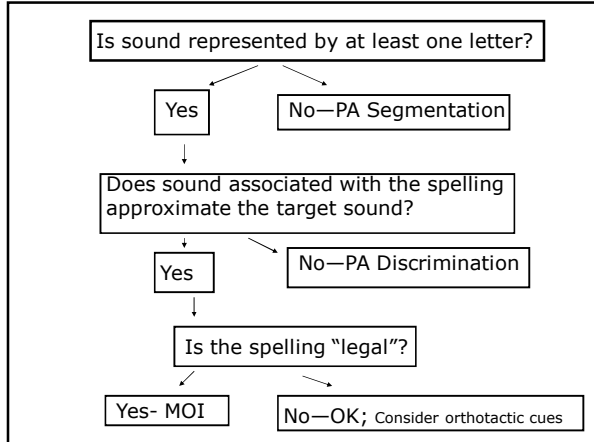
Is sound represented by at least one letter?

Yes

No—PA Segmentation

Does sound associated with the spelling approximate the target sound?

Yes

No—PA Discrimination

Is the spelling “legal”?

Yes- MOI

No—OK; Consider orthotactic cues